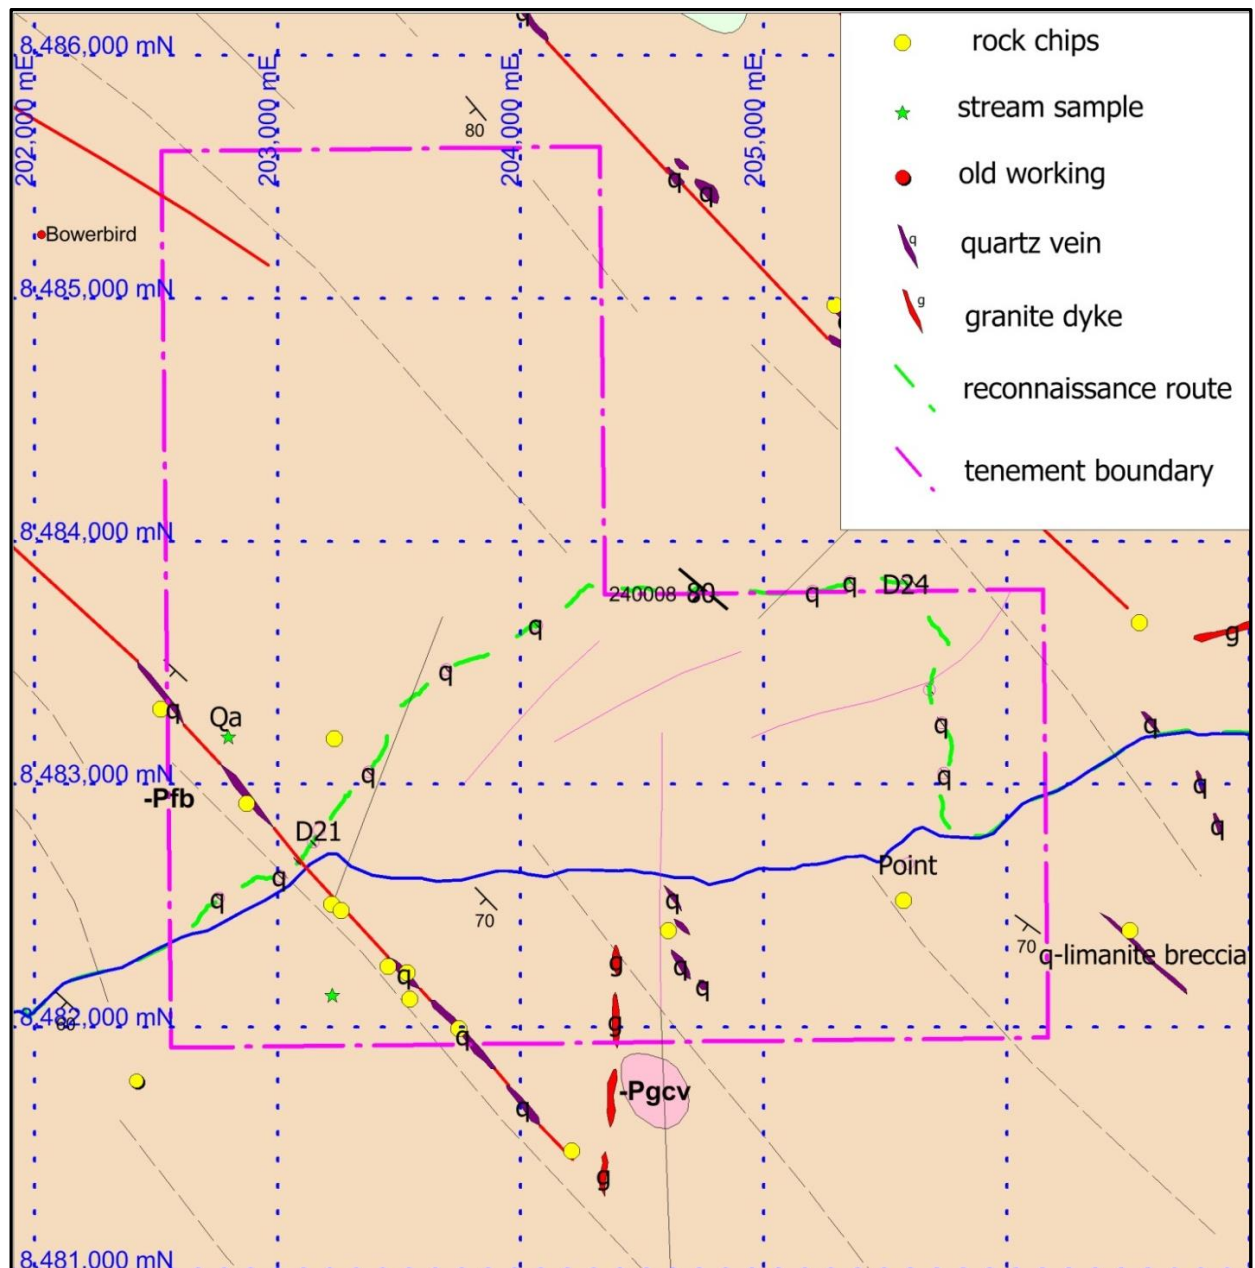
rock chips
stream sample
old working
q
quartz vein
g
granite dyke
reconnaissance route
tenement boundary

8,486,000 mN
8,485,000 mN
8,484,000 mN
8,483,000 mN
8,482,000 mN
8,481,000 mN
202,000 mE
203,000 mE
204,000 mE
205,000 mE

Bowerbird
80
q
q
240008
80
q
q
D24
q
q
q
Qa
q
q
-Pfb
D21
q
q
q
Point
70
q
g
q
q
70
q-limanite breccia
g
q
g
q
-Pgcv
q
g
g
q
q
q
80